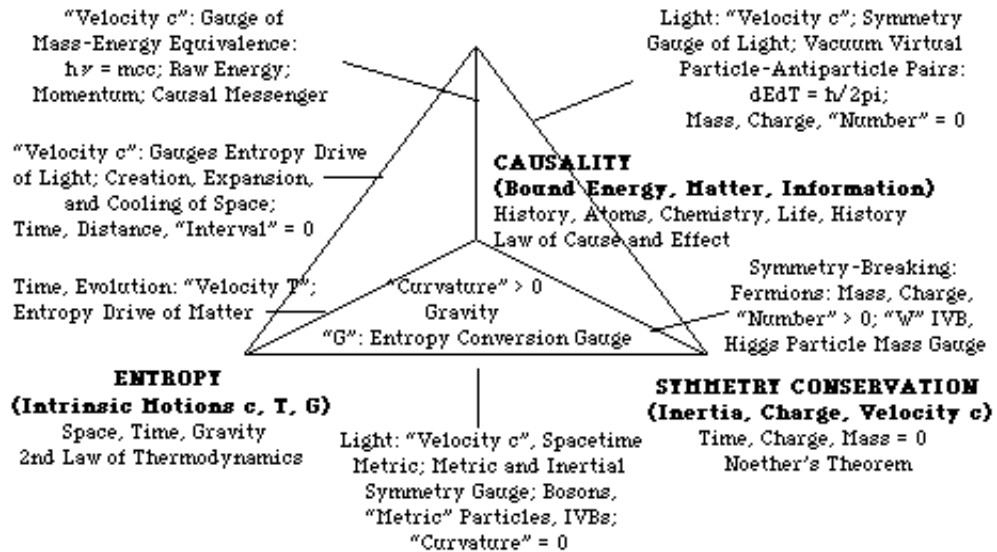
"Velocity c": Gauge of Mass-Energy Equivalence: h$\nu$ = mcc; Raw Energy; Momentum; Causal Messenger

Light: "Velocity c"; Symmetry Gauge of Light; Vacuum Virtual Particle-Antiparticle Pairs: dEdT = h/2pi; Mass, Charge, "Number" = 0

"Velocity c": Gauges Entropy Drive of Light; Creation, Expansion, and Cooling of Space; Time, Distance, "Interval" = 0

CAUSALITY
(Bound Energy, Matter, Information)
History, Atoms, Chemistry, Life, History
Law of Cause and Effect

Time, Evolution: "Velocity T"; Entropy Drive of Matter

"Curvature" > 0
Gravity
"G": Entropy Conversion Gauge

Symmetry-Breaking: Fermions: Mass, Charge, "Number" > 0; "W" IVB, Higgs Particle Mass Gauge

ENTROPY
(Intrinsic Motions c, T, G)
Space, Time, Gravity
2nd Law of Thermodynamics

Light: "Velocity c", Spacetime Metric; Metric and Inertial Symmetry Gauge; Bosons, "Metric" Particles, IVBs; "Curvature" = 0

SYMMETRY CONSERVATION
(Inertia, Charge, Velocity c)
Time, Charge, Mass = 0
Noether's Theorem